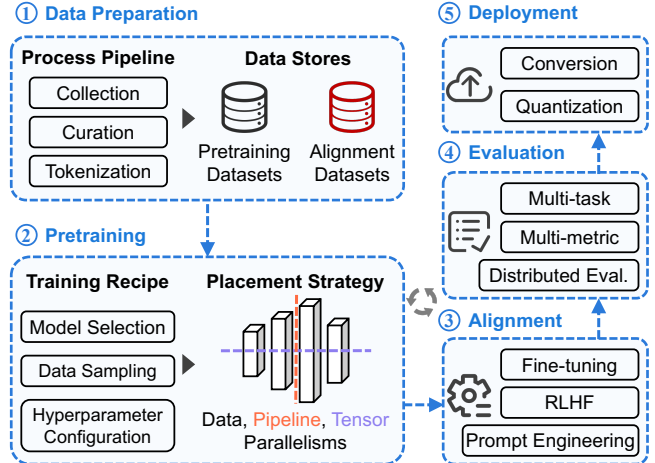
① Data Preparation

Process Pipeline

Collection

Curation

Tokenization

Data Stores

Pretraining Datasets

Alignment Datasets

② Pretraining

Training Recipe

Model Selection

Data Sampling

Hyperparameter Configuration

Placement Strategy

Data, Pipeline, Tensor Parallelisms

⑤ Deployment

Conversion

Quantization

④ Evaluation

Multi-task

Multi-metric

Distributed Eval.

③ Alignment

Fine-tuning

RLHF

Prompt Engineering